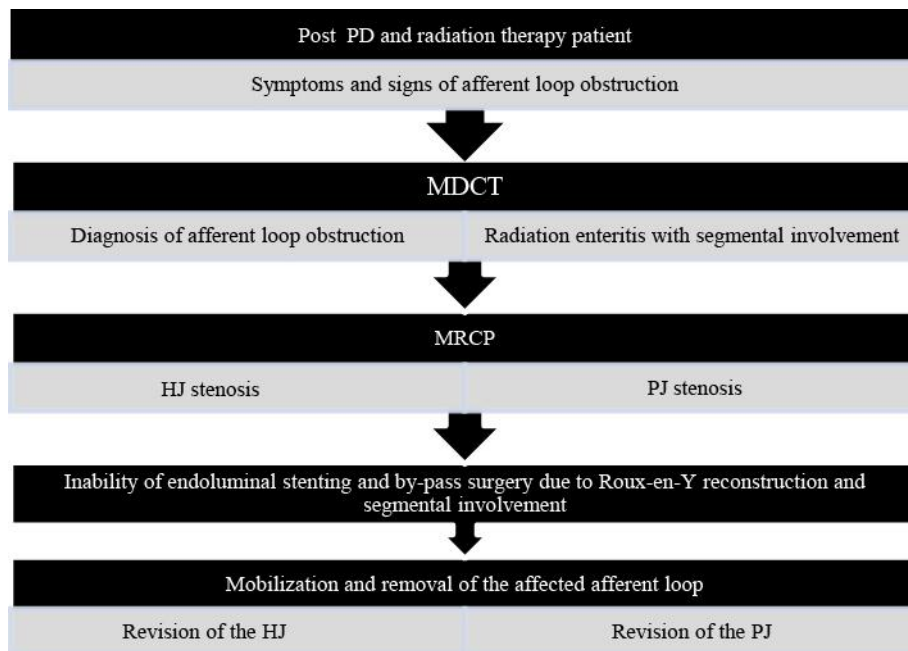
Post PD and radiation therapy patient

Symptoms and signs of afferent loop obstruction

MDCT

Diagnosis of afferent loop obstruction

Radiation enteritis with segmental involvement

MRCP

HJ stenosis

PJ stenosis

Inability of endoluminal stenting and by-pass surgery due to Roux-en-Y reconstruction and segmental involvement

Mobilization and removal of the affected afferent loop

Revision of the HJ

Revision of the PJ